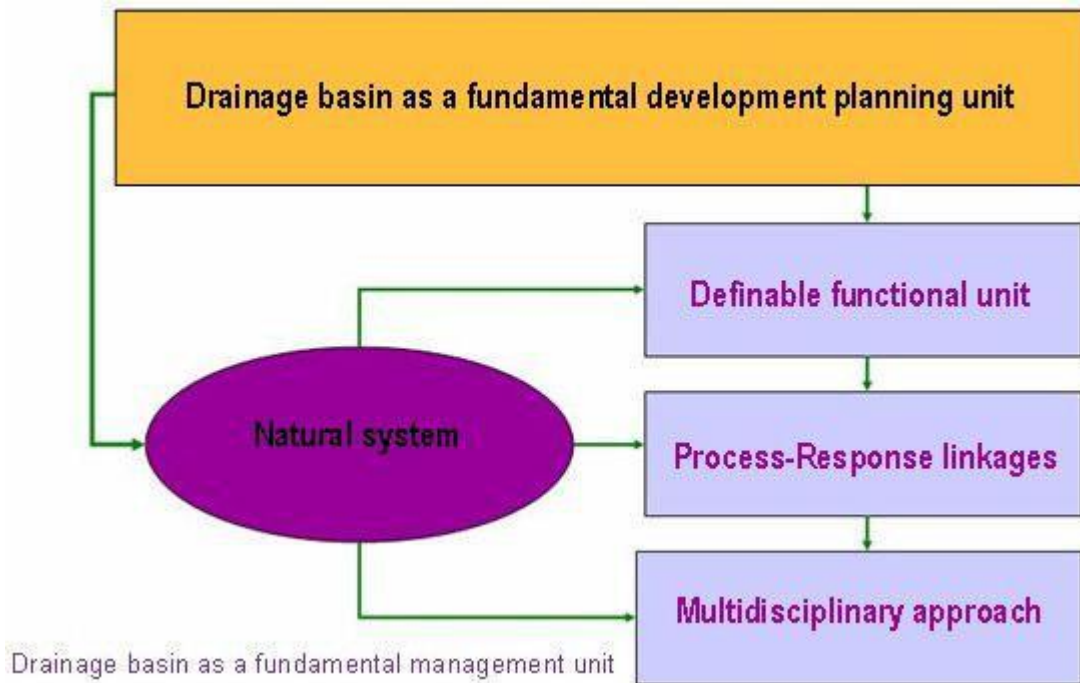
Drainage basin as a fundamental development planning unit

Definable functional unit

Natural system

Process-Response linkages

Multidisciplinary approach

Drainage basin as a fundamental management unit